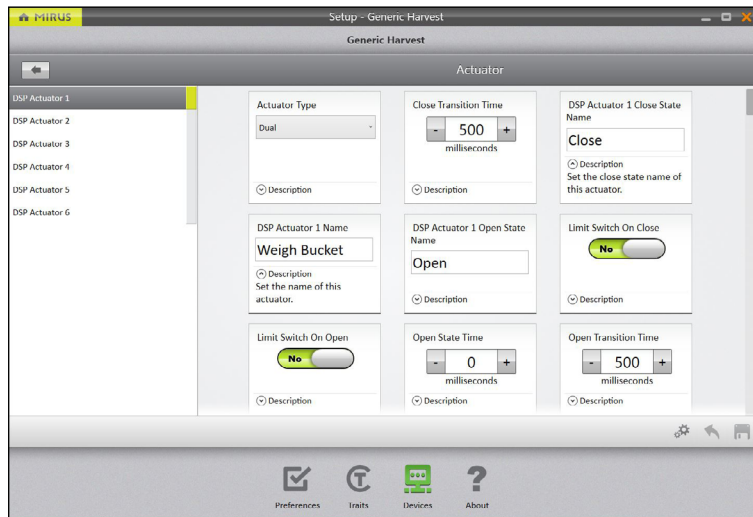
MIRUS

Setup - Generic Harvest

Generic Harvest

Actuator

DSP Actuator 1
DSP Actuator 2
DSP Actuator 3
DSP Actuator 4
DSP Actuator 5
DSP Actuator 6

Actuator Type
Dual
Description

Close Transition Time
- 500 +
milliseconds
Description

DSP Actuator 1 Close State Name
Close
Description
Set the close state name of this actuator.

DSP Actuator 1 Name
Weigh Bucket
Description
Set the name of this actuator.

DSP Actuator 1 Open State Name
Open
Description

Limit Switch On Close
No
Description

Limit Switch On Open
No
Description

Open State Time
- 0 +
milliseconds
Description

Open Transition Time
- 500 +
milliseconds
Description

Preferences
Traits
Devices
About